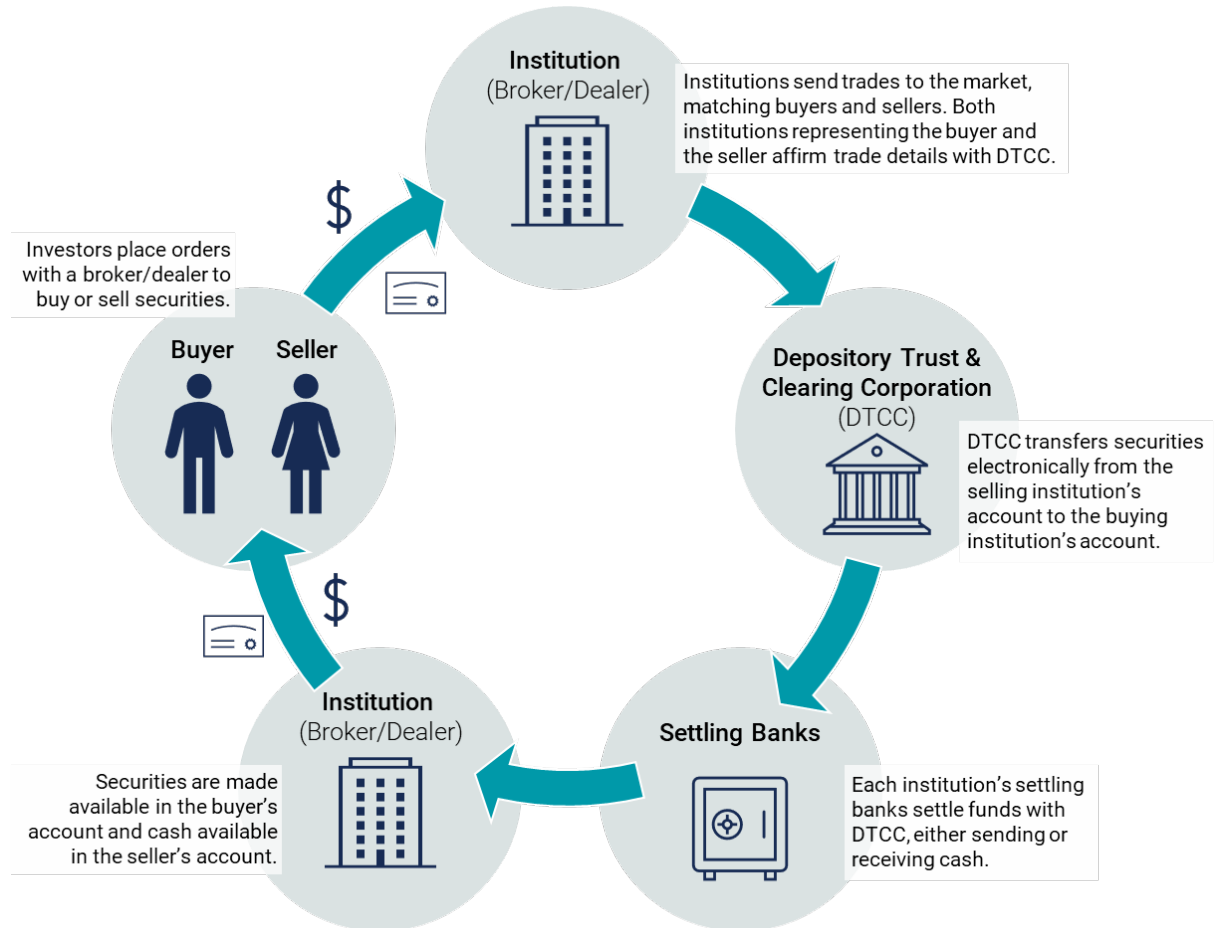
Institution
(Broker/Dealer)

Institutions send trades to the market, matching buyers and sellers. Both institutions representing the buyer and the seller affirm trade details with DTCC.

$

Investors place orders with a broker/dealer to buy or sell securities.

Buyer Seller

Depository Trust & Clearing Corporation
(DTCC)

DTCC transfers securities electronically from the selling institution's account to the buying institution's account.

$

Institution
(Broker/Dealer)

Securities are made available in the buyer's account and cash available in the seller's account.

Settling Banks

Each institution's settling banks settle funds with DTCC, either sending or receiving cash.